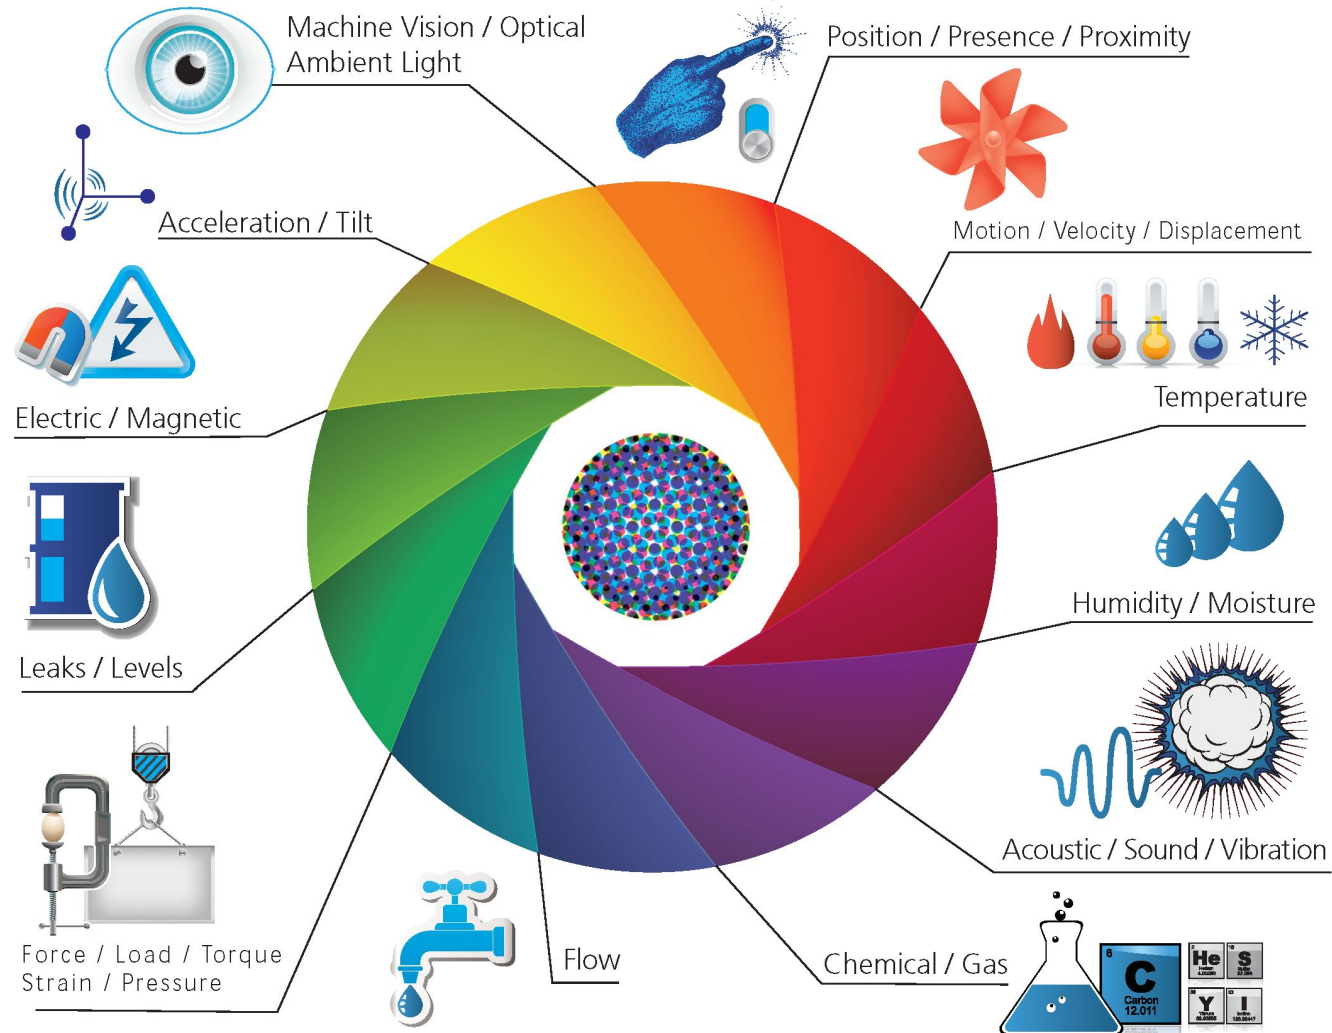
Machine Vision / Optical
Ambient Light

Position / Presence / Proximity

Acceleration / Tilt

Motion / Velocity / Displacement

Electric / Magnetic

Temperature

Leaks / Levels

Humidity / Moisture

Acoustic / Sound / Vibration

Force / Load / Torque
Strain / Pressure

Flow

Chemical / Gas

6
C
Carbon
12.011

He

S

Y

I